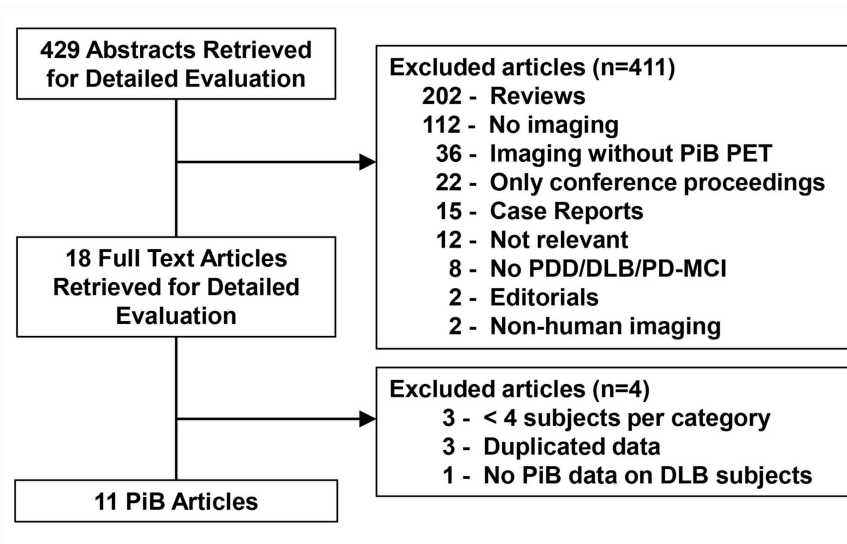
429 Abstracts Retrieved for Detailed Evaluation

Excluded articles (n=411)
202 - Reviews
112 - No imaging
36 - Imaging without PiB PET
22 - Only conference proceedings
15 - Case Reports
12 - Not relevant
8 - No PDD/DLB/PD-MCI
2 - Editorials
2 - Non-human imaging

18 Full Text Articles Retrieved for Detailed Evaluation

Excluded articles (n=4)
3 - < 4 subjects per category
3 - Duplicated data
1 - No PiB data on DLB subjects

11 PiB Articles